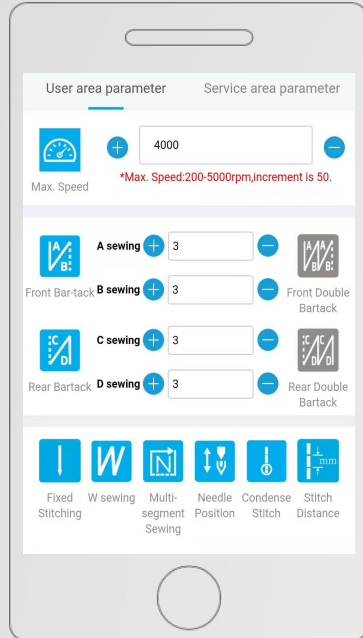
User area parameter

Service area parameter

Max. Speed

4000

*Max. Speed:200-5000rpm,increment is 50.

Front Bar-tack

A sewing 3

B sewing 3

Front Double Bartack

Rear Bartack

C sewing 3

D sewing 3

Rear Double Bartack

Fixed Stitching

W sewing

Multi-segment Sewing

Needle Position

Condense Stitch

Stitch Distance

mm